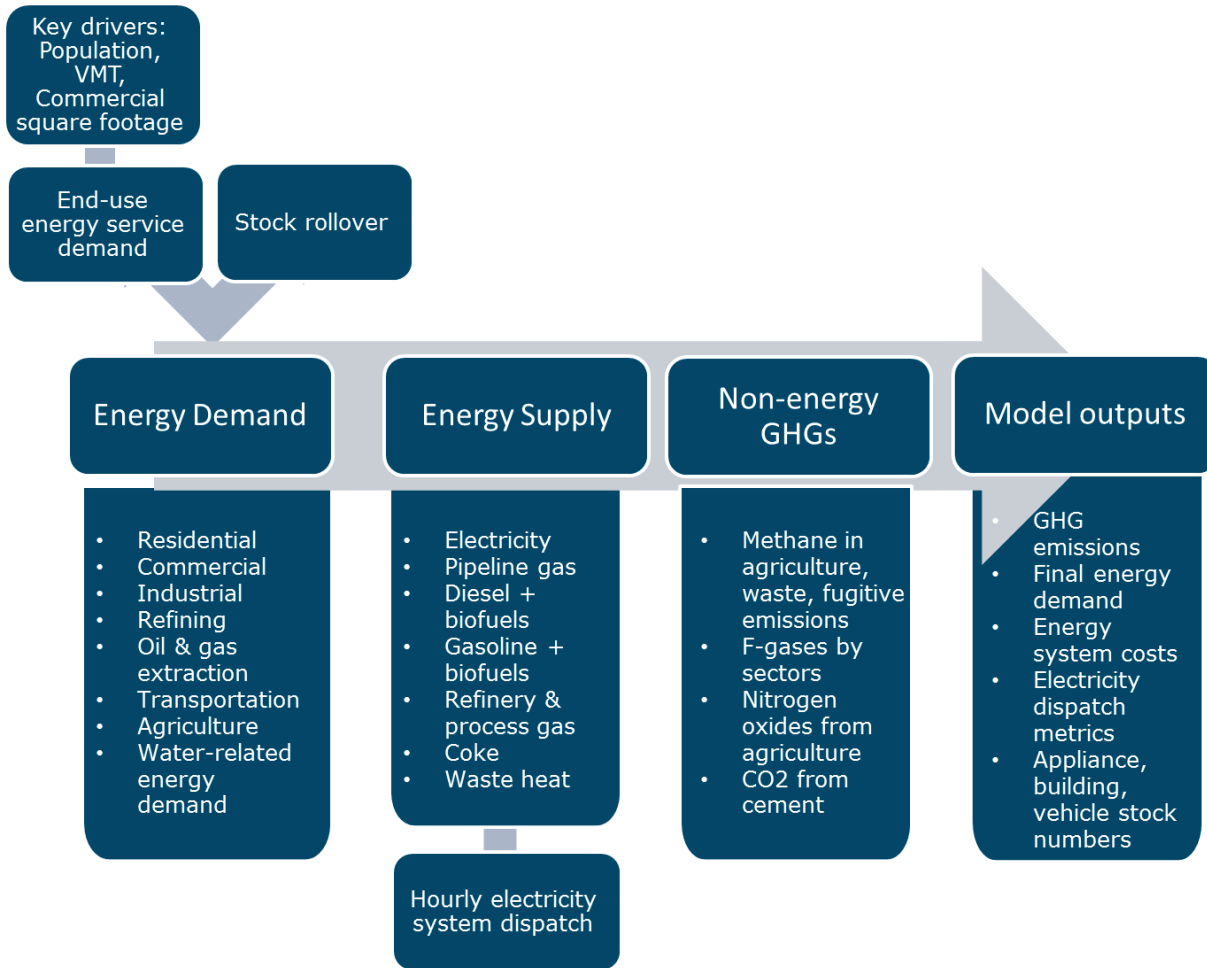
Key drivers: Population, VMT, Commercial square footage

End-use energy service demand

Stock rollover

Energy Demand

- Residential
- Commercial
- Industrial
- Refining
- Oil & gas extraction
- Transportation
- Agriculture
- Water-related energy demand

Energy Supply

- Electricity
- Pipeline gas
- Diesel + biofuels
- Gasoline + biofuels
- Refinery & process gas
- Coke
- Waste heat

Hourly electricity system dispatch

Non-energy GHGs

- Methane in agriculture, waste, fugitive emissions
- F-gases by sectors
- Nitrogen oxides from agriculture
- CO2 from cement

Model outputs

- GHG emissions
- Final energy demand
- Energy system costs
- Electricity dispatch metrics
- Appliance, building, vehicle stock numbers